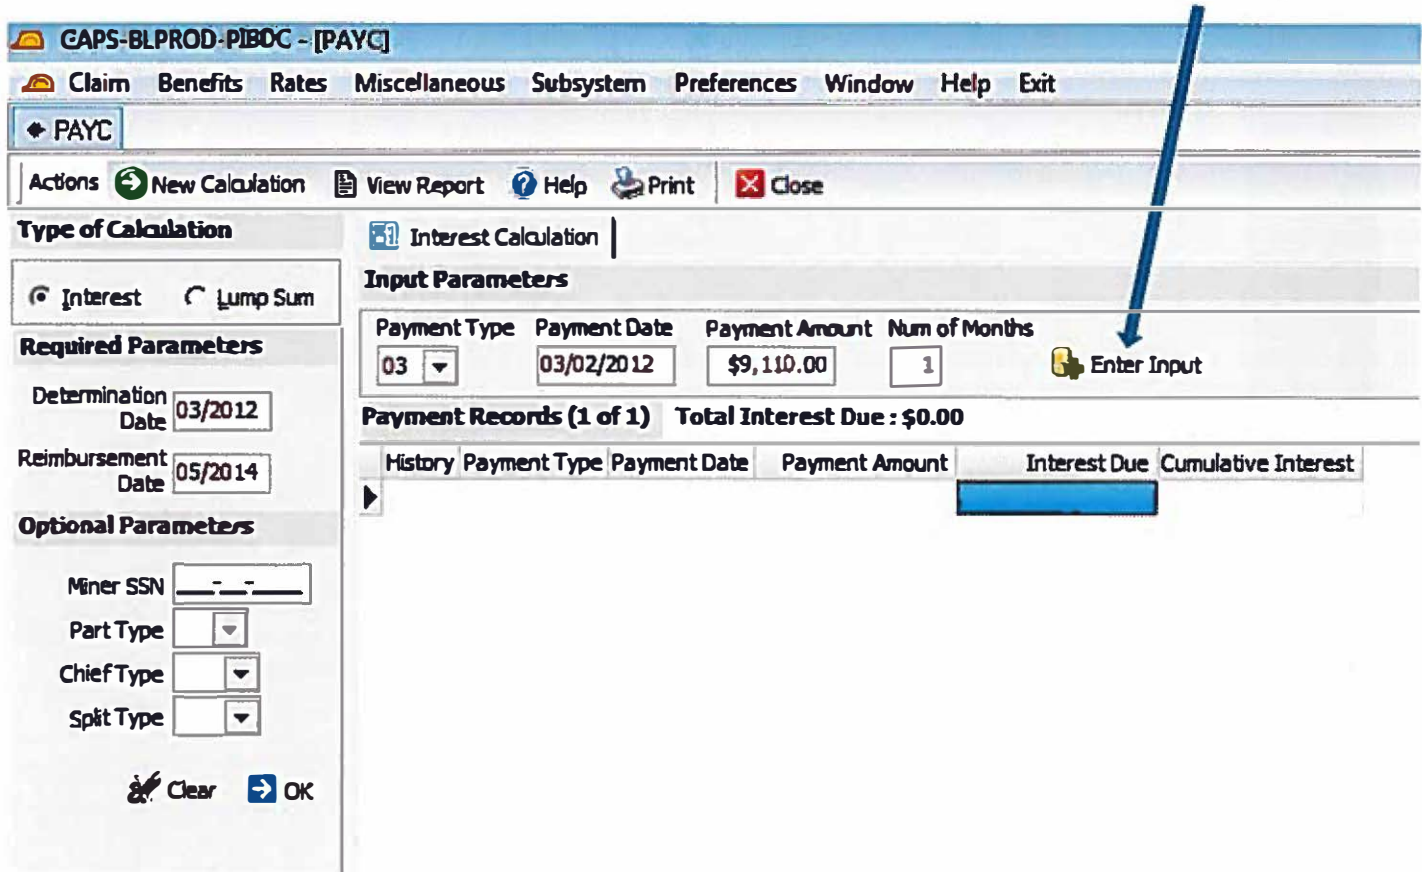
CAPS-BLPROD-PIBOC - [PAYC]

Claim Benefits Rates Miscellaneous Subsystem Preferences Window Help Exit

PAYC

Actions New Calculation View Report Help Print Close

Type of Calculation

Interest Lump Sum

Required Parameters

Determination Date 03/2012

Reimbursement Date 05/2014

Optional Parameters

Miner SSN \_\_\_-\_\_-\_\_\_\_

Part Type

Chief Type

Split Type

Clear OK

Interest Calculation

Input Parameters

| Payment Type | Payment Date | Payment Amount | Num of Months |
|---|---|---|---|
| 03 | 03/02/2012 | $9,110.00 | 1 |

Enter Input

Payment Records (1 of 1) Total Interest Due : $0.00

| History | Payment Type | Payment Date | Payment Amount | Interest Due | Cumulative Interest |
|---|---|---|---|---|---|
| | | | | | |